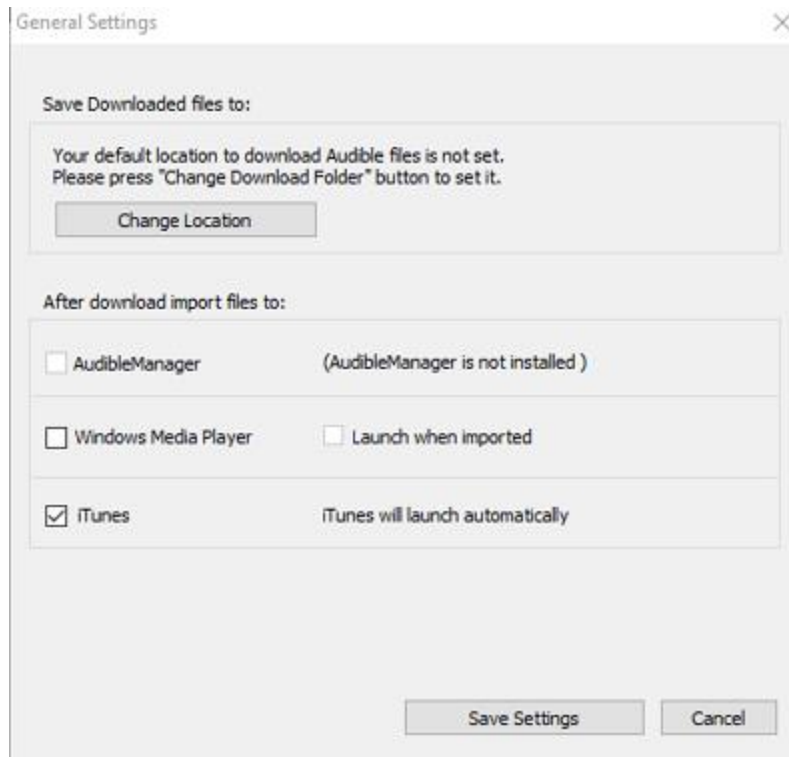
General Settings

×

Save Downloaded files to:

Your default location to download Audible files is not set.
Please press "Change Download Folder" button to set it.

Change Location

After download import files to:

AudibleManager (AudibleManager is not installed )

Windows Media Player Launch when imported

iTunes iTunes will launch automatically

Save Settings

Cancel